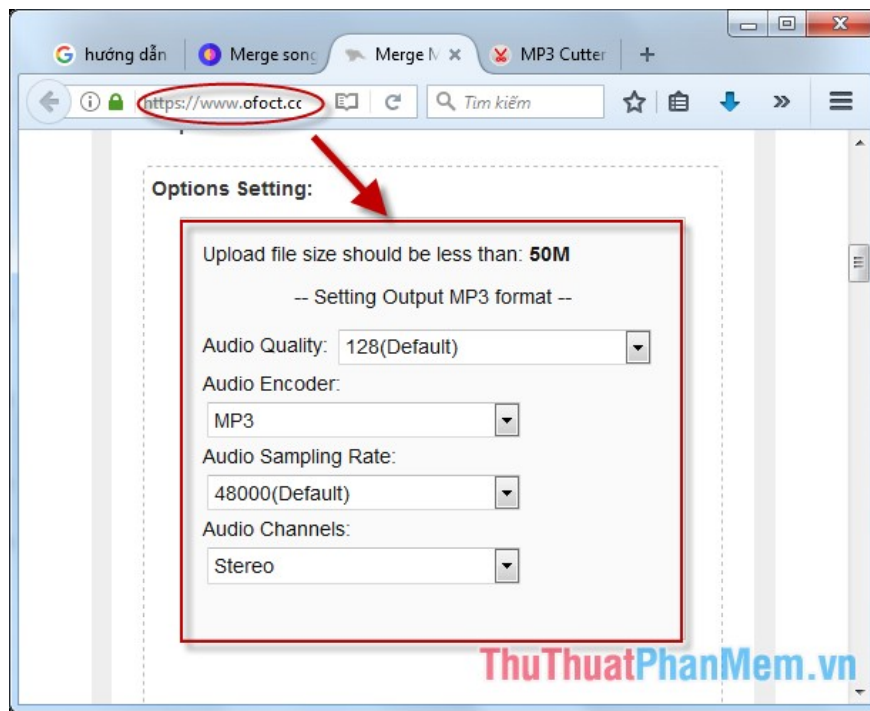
hướng dẫn | Merge song | Merge M | MP3 Cutter | +

https://www.ofoct.cc | Tìm kiếm

Options Setting:

Upload file size should be less than: **50M**

-- Setting Output MP3 format --

Audio Quality: 128(Default)

Audio Encoder:

MP3

Audio Sampling Rate:

48000(Default)

Audio Channels:

Stereo

ThuThuatPhanMem.vn